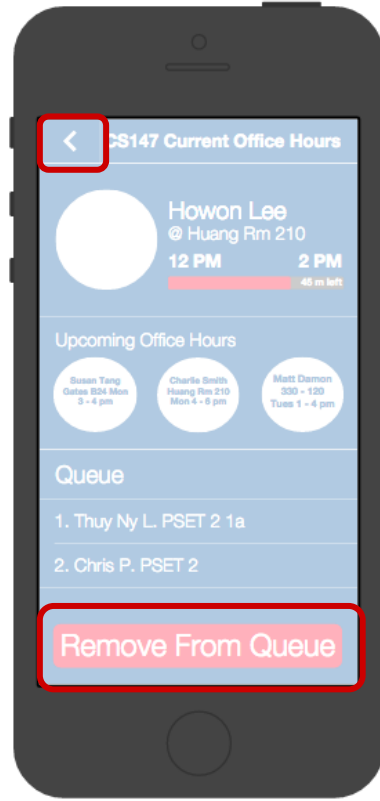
<
CS147 Current Office Hours

Howon Lee
@ Huang Rm 210
12 PM
2 PM
45 m left

Upcoming Office Hours

Susan Tang
Gates B24 Mon
3 - 4 pm

Charlie Smith
Huang Rm 210
Mon 4 - 6 pm

Matt Damon
330 - 120
Tues 1 - 4 pm

Queue

1. Thuy Ny L. PSET 2 1a

2. Chris P. PSET 2

Remove From Queue